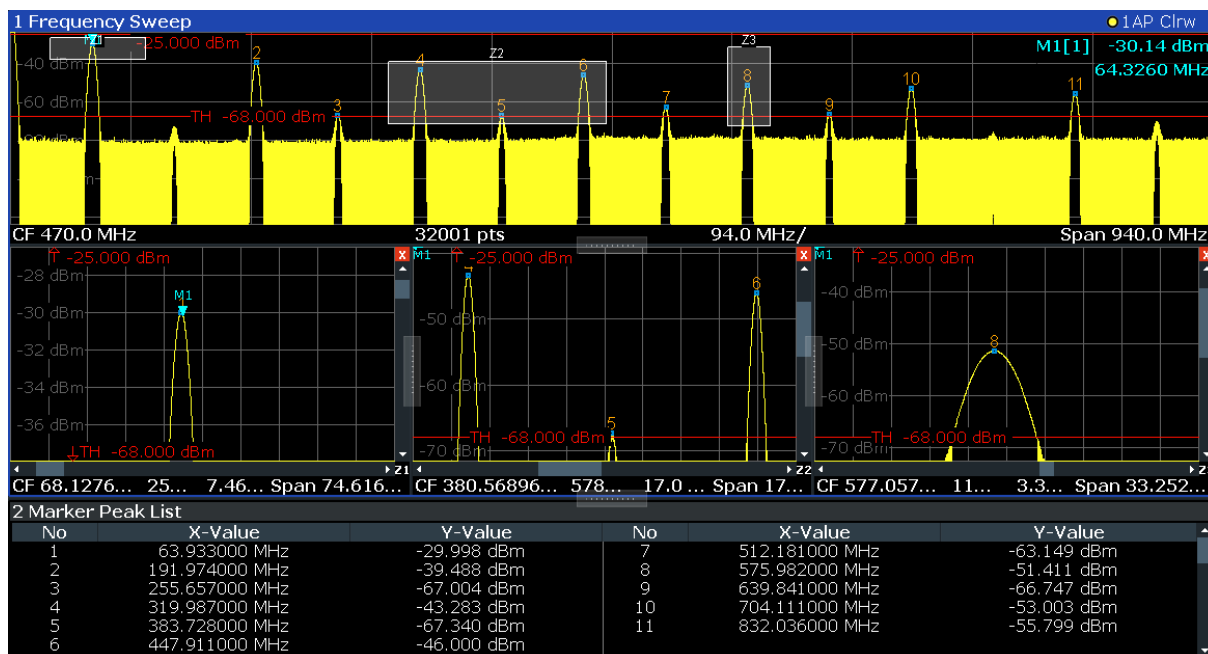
1 Frequency Sweep

1AP Clrw

M1 -25.000 dBm

M1[1] -30.14 dBm
64.3260 MHz

-40 dBm

-60 dBm

TH -68.000 dBm

Z2

Z3

1 2 3 4 5 6 7 8 9 10 11

CF 470.0 MHz

32001 pts

94.0 MHz/

Span 940.0 MHz

T -25.000 dBm

-28 dBm

M1

-30 dBm

-32 dBm

-34 dBm

-36 dBm

TH -68.000 dBm

Z1

CF 68.1276... 25... 7.46... Span 74.616...

M1 T -25.000 dBm

1

-50 dBm

-60 dBm

5

6

-70 dBm

TH -68.000 dBm

Z2

CF 380.56896... 578... 17.0 ... Span 17...

M1 T -25.000 dBm

-40 dBm

-50 dBm

8

-60 dBm

-70 dBm

TH -68.000 dBm

Z

CF 577.057... 11... 3.3... Span 33.252...

2 Marker Peak List

| No | X-Value | Y-Value | No | X-Value | Y-Value |
|---|---|---|---|---|---|
| 1 | 63.933000 MHz | -29.998 dBm | 7 | 512.181000 MHz | -63.149 dBm |
| 2 | 191.974000 MHz | -39.488 dBm | 8 | 575.982000 MHz | -51.411 dBm |
| 3 | 255.657000 MHz | -67.004 dBm | 9 | 639.841000 MHz | -66.747 dBm |
| 4 | 319.987000 MHz | -43.283 dBm | 10 | 704.111000 MHz | -53.003 dBm |
| 5 | 383.728000 MHz | -67.340 dBm | 11 | 832.036000 MHz | -55.799 dBm |
| 6 | 447.911000 MHz | -46.000 dBm | | | |